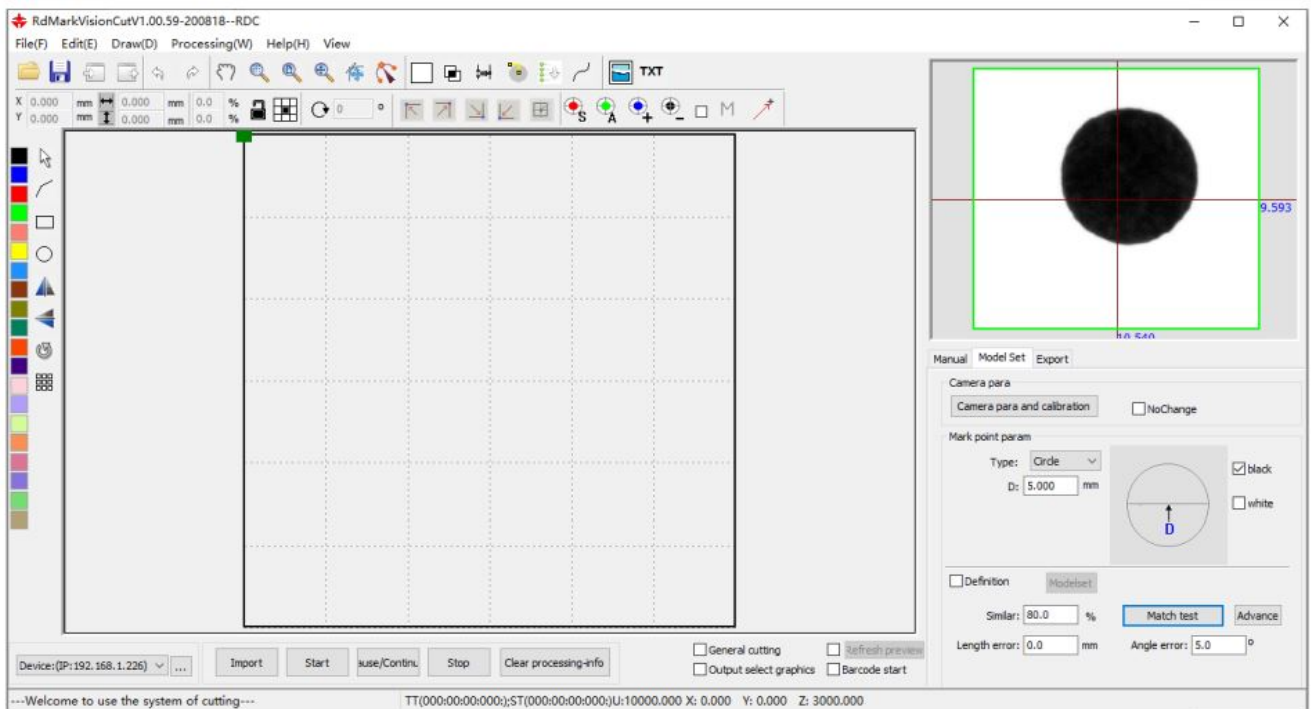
RdMarkVisionCutV1.00.59-200818--RDC

File(F) Edit(E) Draw(D) Processing(W) Help(H) View

TXT

X 0.000 mm 0.000 mm 0.0 %
Y 0.000 mm 0.000 mm 0.0 %

0 °

S A + _ M

9.593

10.540

Manual Model Set Export

Camera para

Camera para and calibration

NoChange

Mark point param

Type: Circle

D: 5.000 mm

D

black

white

Definition

Modelset

Similar: 80.0 %

Match test

Advance

Length error: 0.0 mm

Angle error: 5.0 °

Device:(IP:192.168.1.226) ...

Import

Start

ause/Continu

Stop

Clear processing-info

General cutting

Output select graphics

Refresh preview

Barcode start

---Welcome to use the system of cutting---

TT(000:00:00:000;);ST(000:00:00:000;)U:10000.000 X: 0.000 Y: 0.000 Z: 3000.000